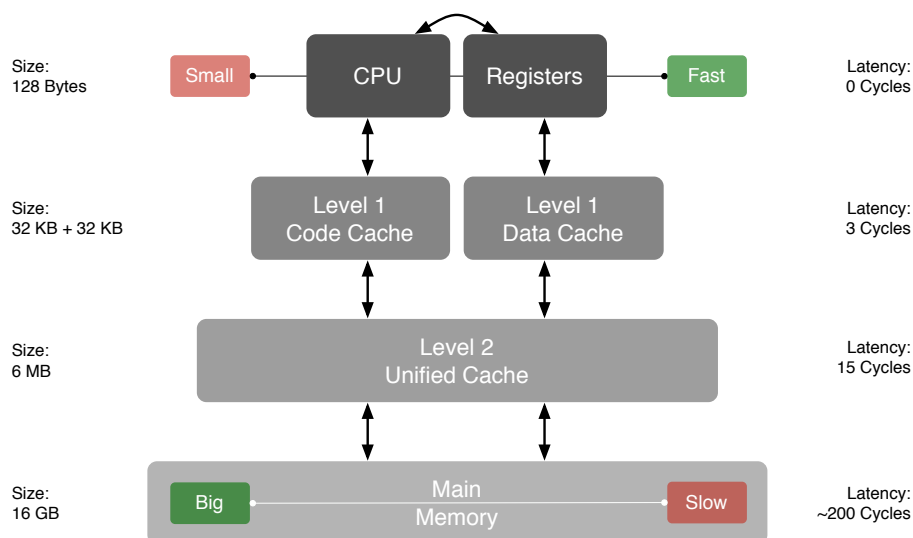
Size:
128 Bytes

Small

CPU

Registers

Fast

Latency:
0 Cycles

Size:
32 KB + 32 KB

Level 1
Code Cache

Level 1
Data Cache

Latency:
3 Cycles

Size:
6 MB

Level 2
Unified Cache

Latency:
15 Cycles

Size:
16 GB

Big

Main
Memory

Slow

Latency:
~200 Cycles